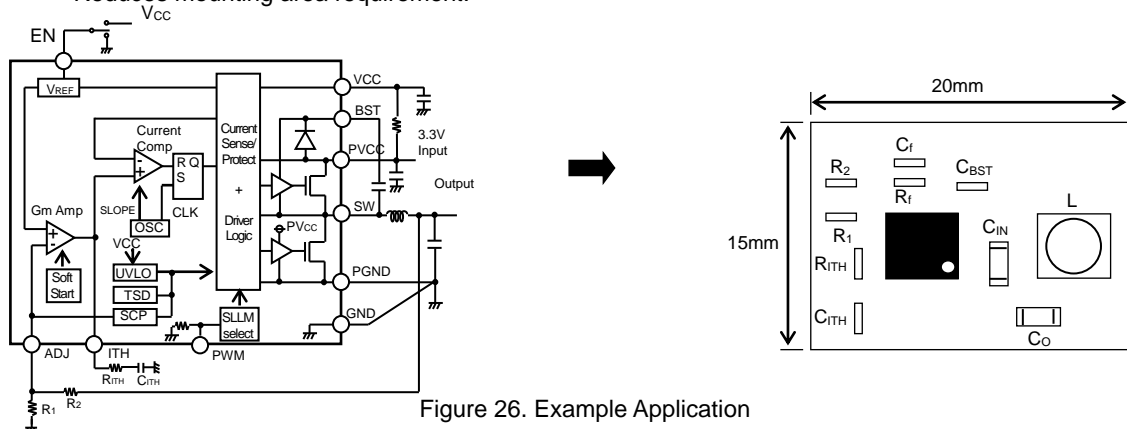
Reduces mounting area requirement.

Vcc
EN
VREF
VCC
BST
Current Comp
Current Sense/ Protect
+
Driver Logic
R Q
S
3.3V Input
PVCC
Output
SLOPE
CLK
SW
Gm Amp
OSC
PVcc
VCC
UVLO
Soft Start
TSD
PGND
SCP
SLLM select
GND
ADJ
ITH
PWM
RITH
CITH
R1
R2

20mm
15mm
R2
Cf
CBST
Rf
L
R1
CIN
RITH
CITH
CO

Figure 26. Example Application